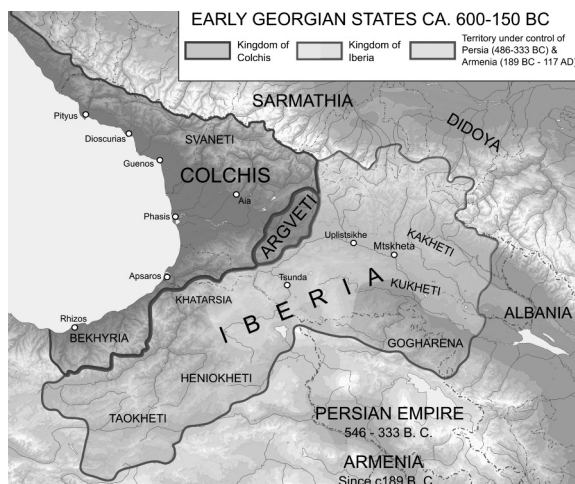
EARLY GEORGIAN STATES CA. 600-150 BC

Kingdom of Colchis

Kingdom of Iberia

Territory under control of Persia (486-333 BC) & Armenia (189 BC - 117 AD)

SARMATHIA

DIDOYA

Pityus

Dioscurias

Guenos

SVANETI

COLCHIS

Aia

Phasis

ARGVETI

Uplistsikhe

Mtsketa

KAKHETI

Apsaros

Tsunda

KUKHETI

KHATARSIA

I B E R I A

ALBANIA

Rhizos

BEKHYRIA

GOGHARENA

HENIOKHETI

TAOKHETI

PERSIAN EMPIRE
546 - 333 B. C.

ARMENIA
Since c189 B. C.